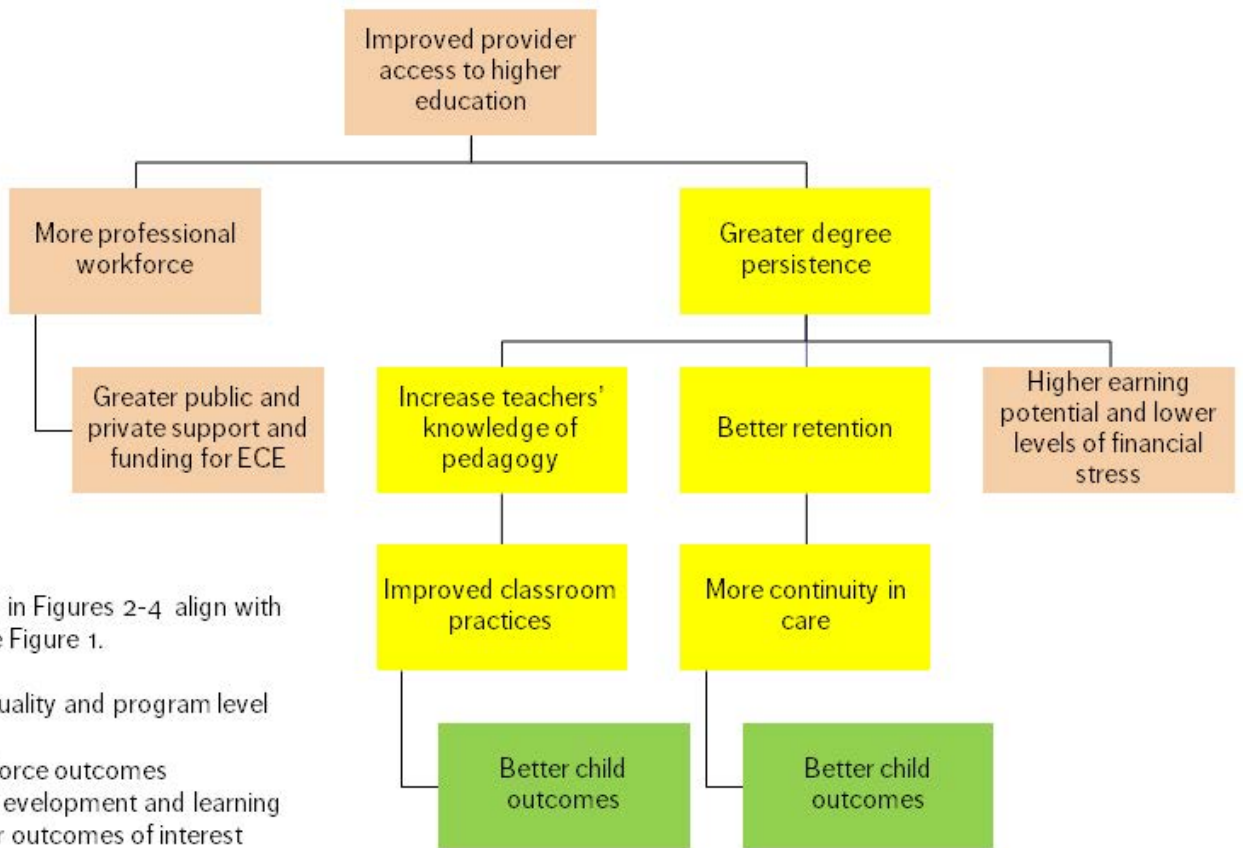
Improved provider access to higher education

More professional workforce

Greater degree persistence

Greater public and private support and funding for ECE

Increase teachers' knowledge of pedagogy

Better retention

Higher earning potential and lower levels of financial stress

Improved classroom practices

More continuity in care

Better child outcomes

Better child outcomes

in Figures 2-4 align with
e Figure 1.

uality and program level

orce outcomes
evelopment and learning
r outcomes of interest